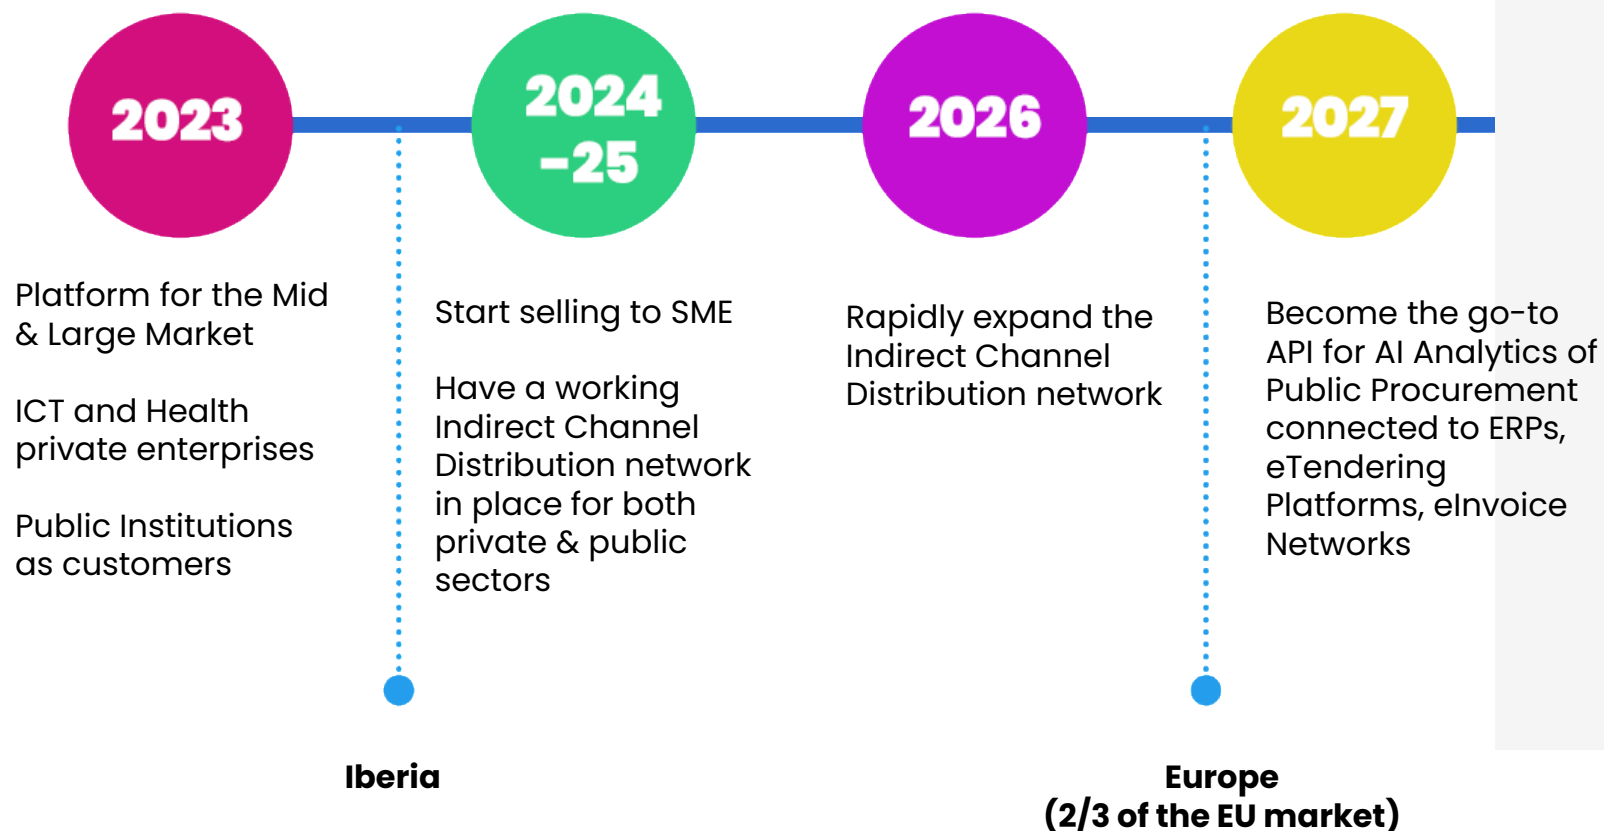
2023

2024 -25

2026

2027

Platform for the Mid & Large Market

ICT and Health private enterprises

Public Institutions as customers

Start selling to SME

Have a working Indirect Channel Distribution network in place for both private & public sectors

Rapidly expand the Indirect Channel Distribution network

Become the go-to API for AI Analytics of Public Procurement connected to ERPs, eTendering Platforms, eInvoice Networks

Iberia

Europe (2/3 of the EU market)